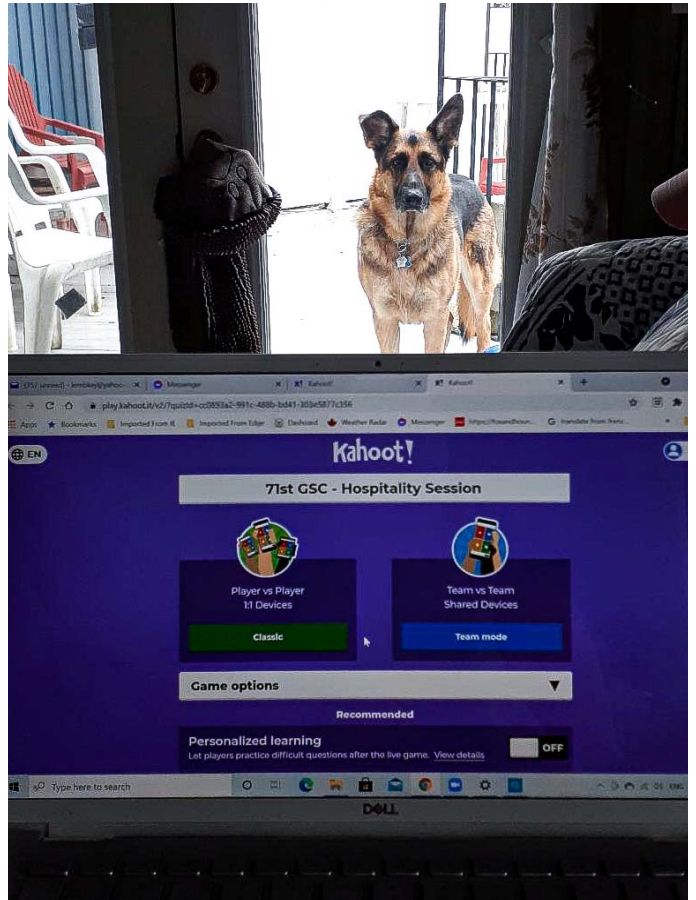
(35) unread) - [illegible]@yahoo.c... Messenger Kahoot! Kahoot!

play.kahoot.it/v2/?quizId=cc0893a2-891c-488b-bd41-303e5877c356

Apps Bookmarks Imported From IE Imported From Edge Dashboard Weather Radar Messenger https://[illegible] Translate from French

EN

Kahoot!

71st GSC - Hospitality Session

Player vs Player
1:1 Devices

Classic

Team vs Team
Shared Devices

Team mode

Game options

Recommended

Personalized learning
Let players practice difficult questions after the live game. View details

OFF

Type here to search

DELL